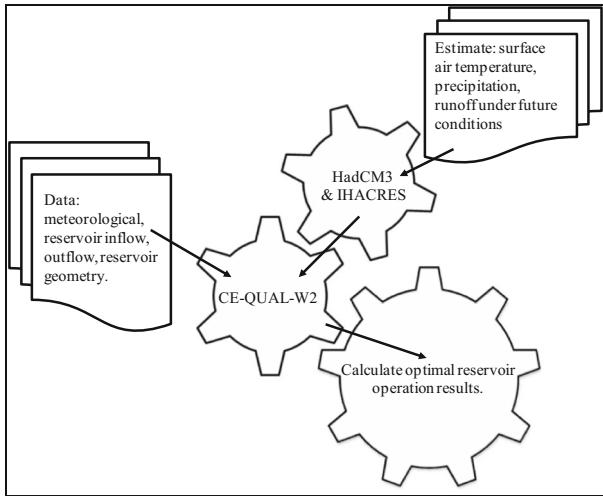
Estimate: surface air temperature, precipitation, runoff under future conditions

Data: meteorological, reservoir inflow, outflow, reservoir geometry.

HadCM3 & IHACRES

CE-QUAL-W2

Calculate optimal reservoir operation results.